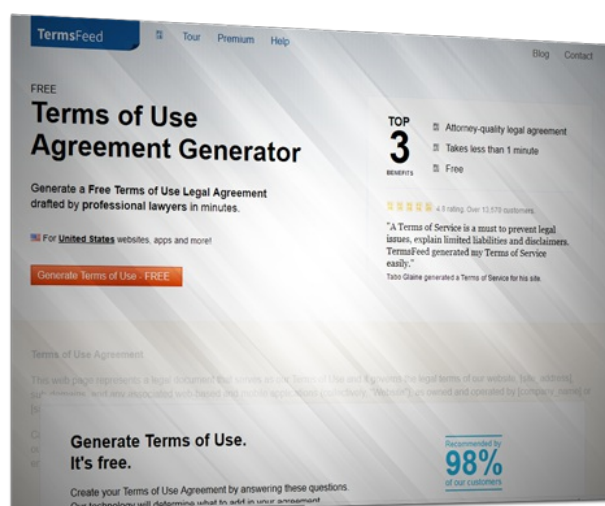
TermsFeed

Tour Premium Help

Blog Contact

FREE

Terms of Use Agreement Generator

Generate a Free Terms of Use Legal Agreement drafted by professional lawyers in minutes.

For United States websites, apps and more!

Generate Terms of Use - FREE

TOP 3 BENEFITS

Attorney-quality legal agreement

Takes less than 1 minute

Free

4.8 rating. Over 12,570 customers

"A Terms of Service is a must to prevent legal issues, explain limited liabilities and disclaimers. TermsFeed generated my Terms of Service easily."

Tabo Glaine generated a Terms of Service for his site.

Terms of Use Agreement

This web page represents a legal document that serves as our Terms of Use and it governs the legal terms of our website, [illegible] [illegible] and any associated web-based and mobile applications (collectively, "Website"), as owned and operated by [company_name] or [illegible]

Generate Terms of Use. It's free.

Recommended by 98% of our customers

Create your Terms of Use Agreement by answering these questions. Our technology will determine what to add in your agreement.